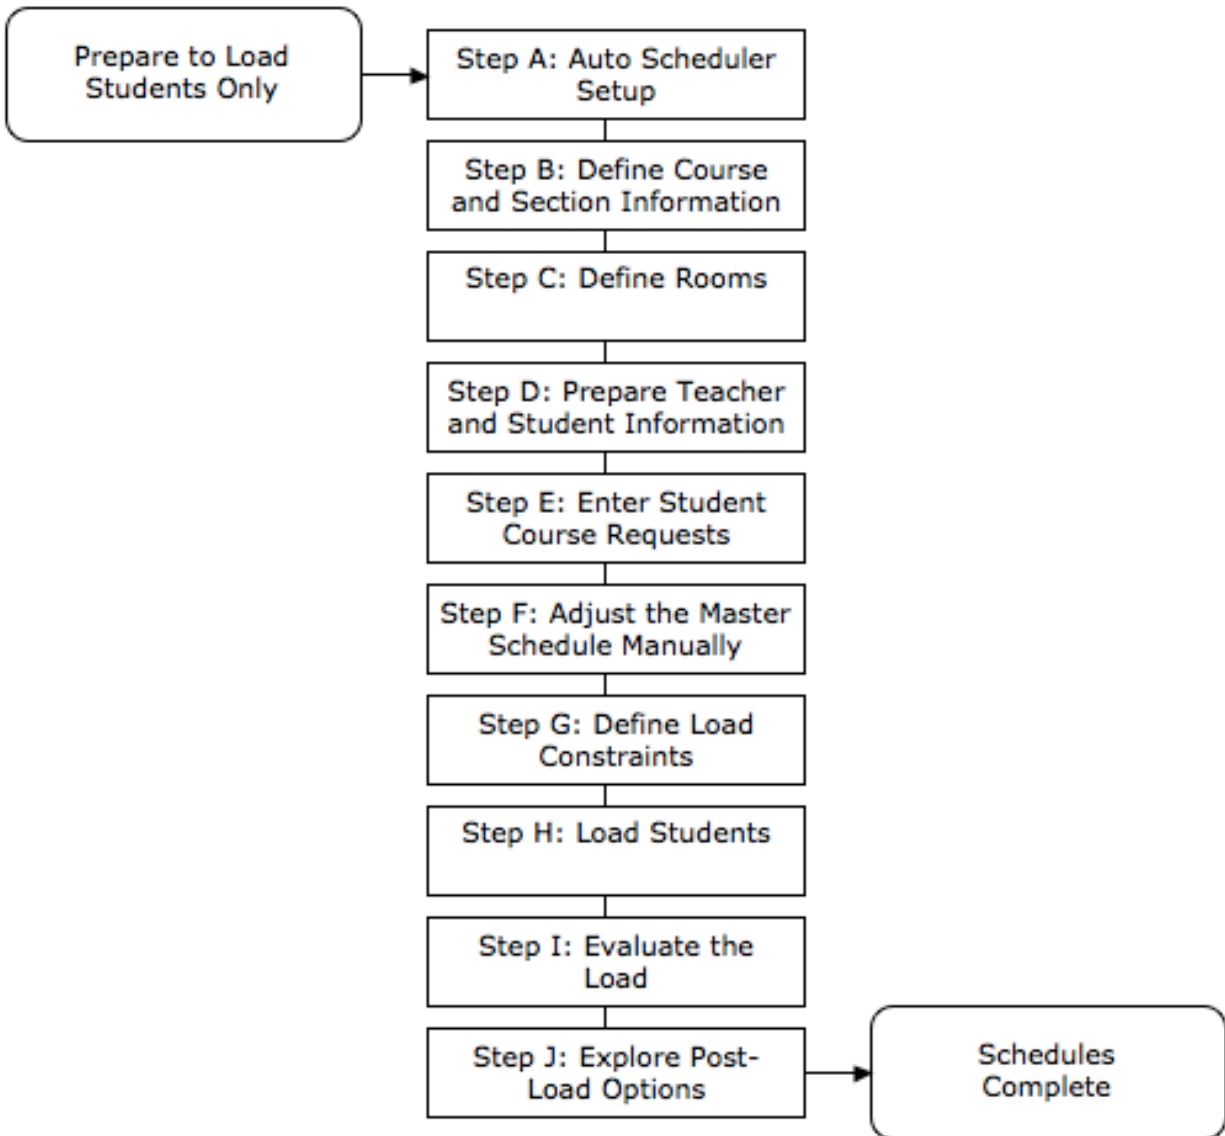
Prepare to Load Students Only

Step A: Auto Scheduler Setup

Step B: Define Course and Section Information

Step C: Define Rooms

Step D: Prepare Teacher and Student Information

Step E: Enter Student Course Requests

Step F: Adjust the Master Schedule Manually

Step G: Define Load Constraints

Step H: Load Students

Step I: Evaluate the Load

Step J: Explore Post-Load Options

Schedules Complete